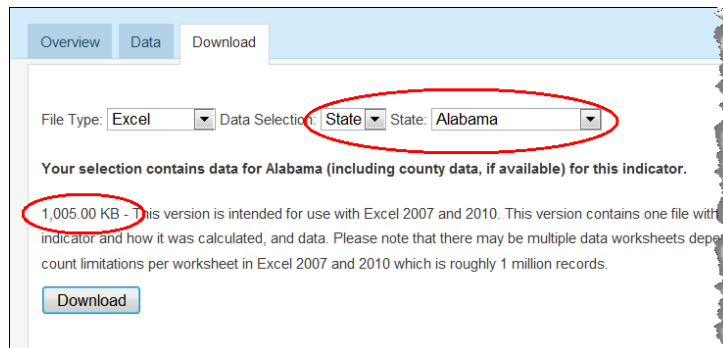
Overview Data Download

File Type: Excel Data Selection: State State: Alabama

Your selection contains data for Alabama (including county data, if available) for this indicator.

1,005.00 KB - This version is intended for use with Excel 2007 and 2010. This version contains one file with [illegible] indicator and how it was calculated, and data. Please note that there may be multiple data worksheets dep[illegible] count limitations per worksheet in Excel 2007 and 2010 which is roughly 1 million records.

Download